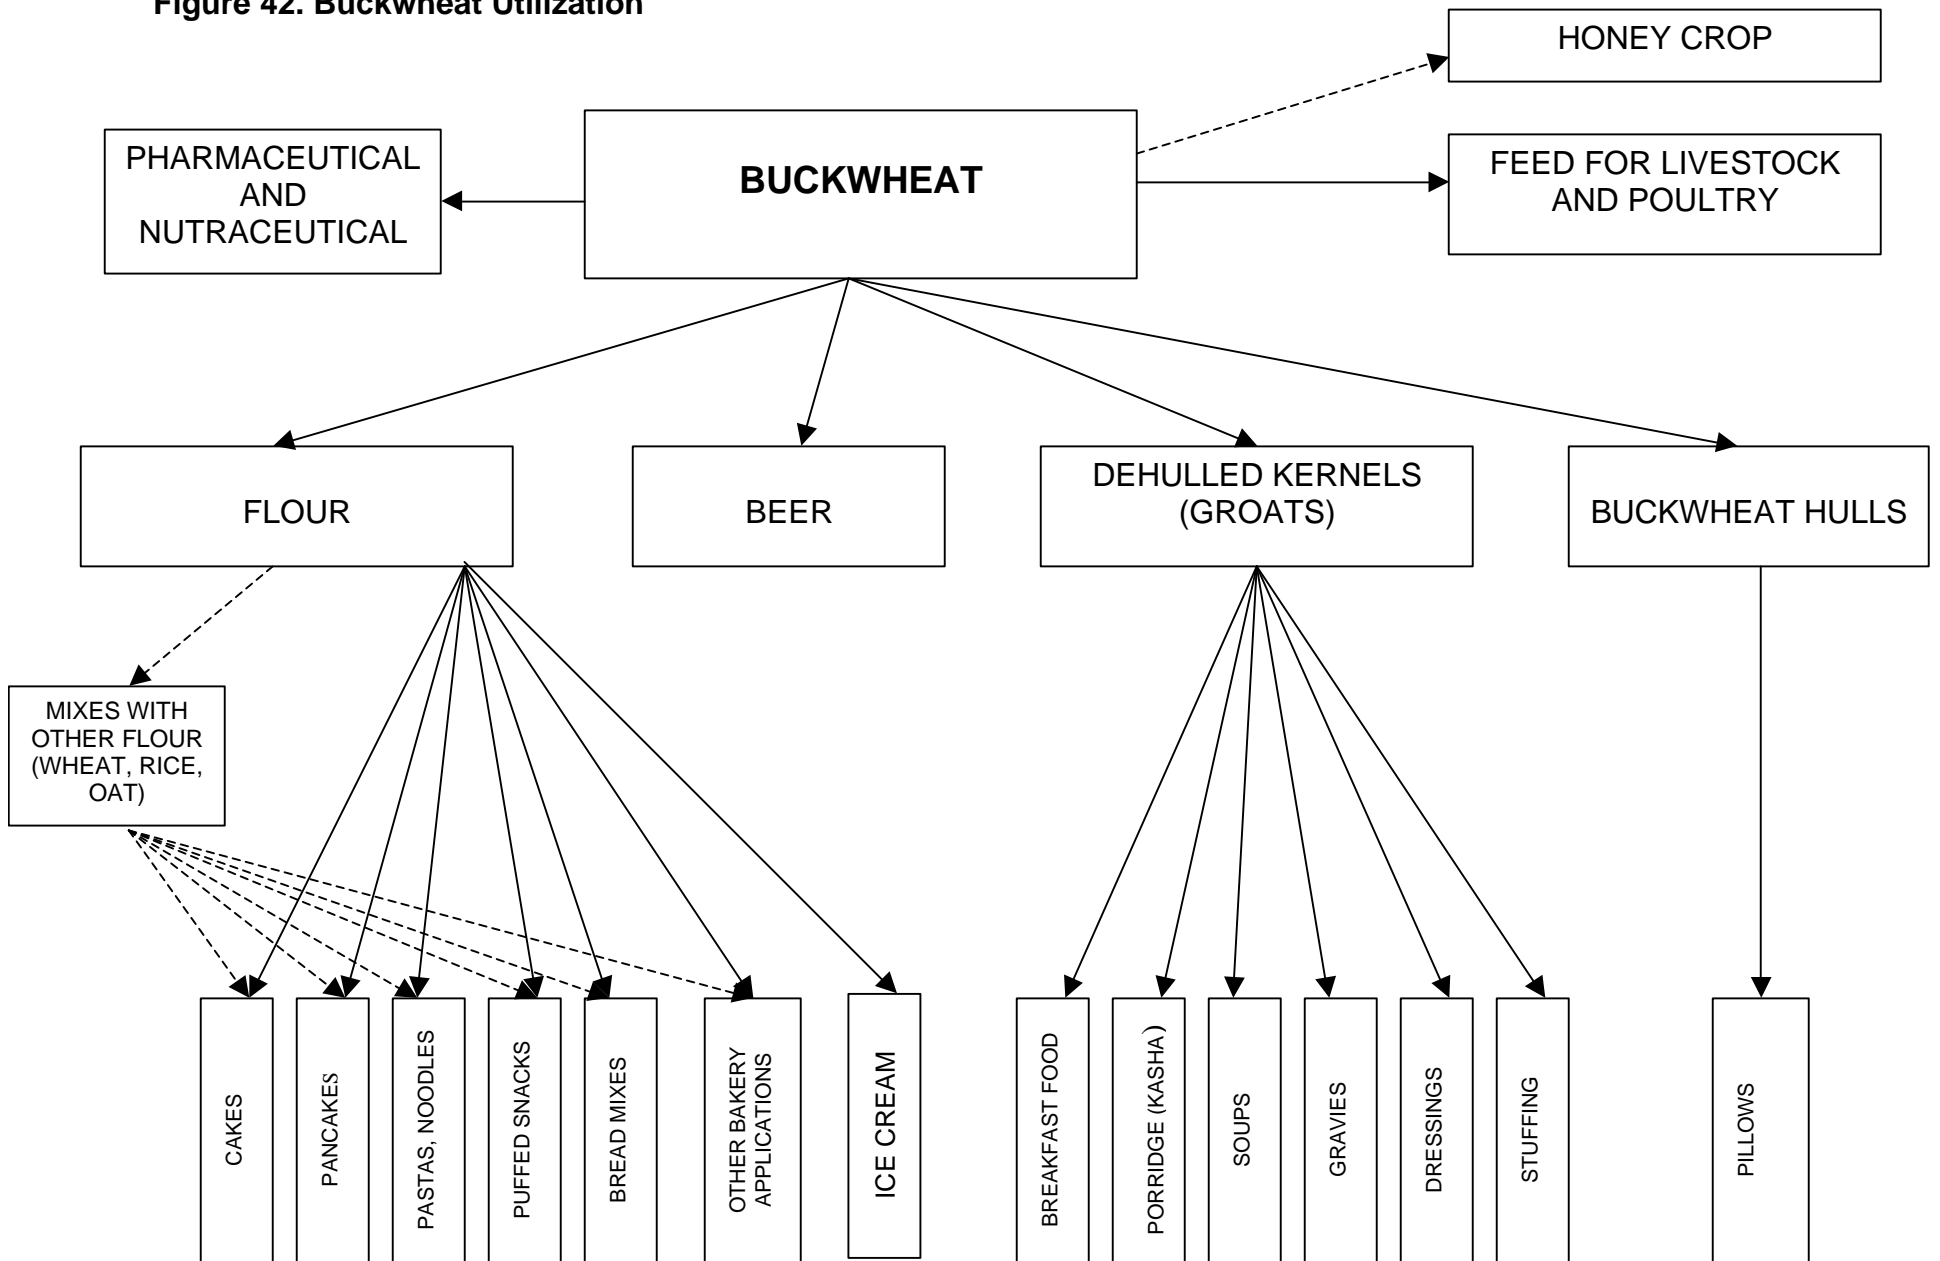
Figure 42. Buckwheat Utilization

HONEY CROP

PHARMACEUTICAL AND NUTRACEUTICAL

BUCKWHEAT

FEED FOR LIVESTOCK AND POULTRY

FLOUR

BEER

DEHULLED KERNELS (GROATS)

BUCKWHEAT HULLS

MIXES WITH OTHER FLOUR (WHEAT, RICE, OAT)

CAKES

PANCAKES

PASTAS, NOODLES

PUFFED SNACKS

BREAD MIXES

OTHER BAKERY APPLICATIONS

ICE CREAM

BREAKFAST FOOD

PORRIDGE (KASHA)

SOUPS

GRAVIES

DRESSINGS

STUFFING

PILLOWS